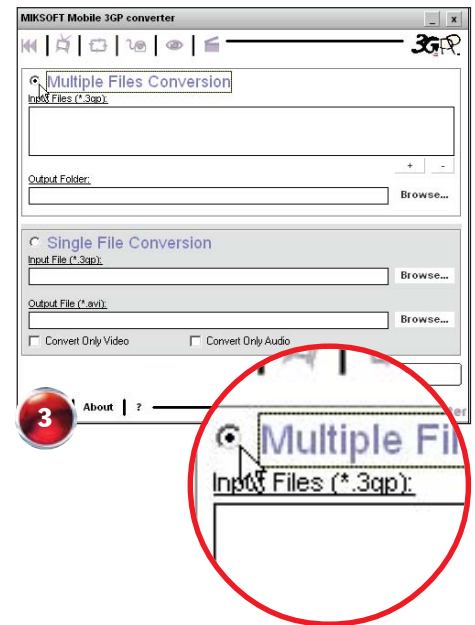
MIKSOFT Mobile 3GP converter

3GP

Multiple Files Conversion

Input Files (*.3gp):

+ -

Output Folder:

Browse...

Single File Conversion

Input File (*.3gp):

Browse...

Output File (*.avi):

Browse...

Convert Only Video

Convert Only Audio

3

About | ?

Multiple Fil

Input Files (*.3gp):